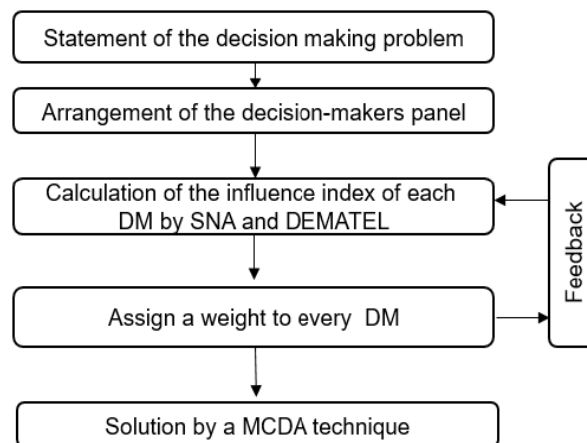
Statement of the decision making problem

Arrangement of the decision-makers panel

Calculation of the influence index of each DM by SNA and DEMATEL

Assign a weight to every DM

Solution by a MCDA technique

Feedback